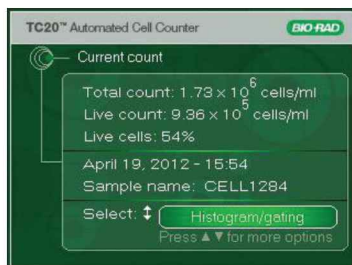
TC20™ Automated Cell Counter

BIO-RAD

Current count

Total count: $1.73 \times 10^6$ cells/ml
Live count: $9.36 \times 10^5$ cells/ml
Live cells: 54%

April 19, 2012 - 15:54
Sample name: CELL1284

Select: ↕ Histogram/gating
Press ▲▼ for more options